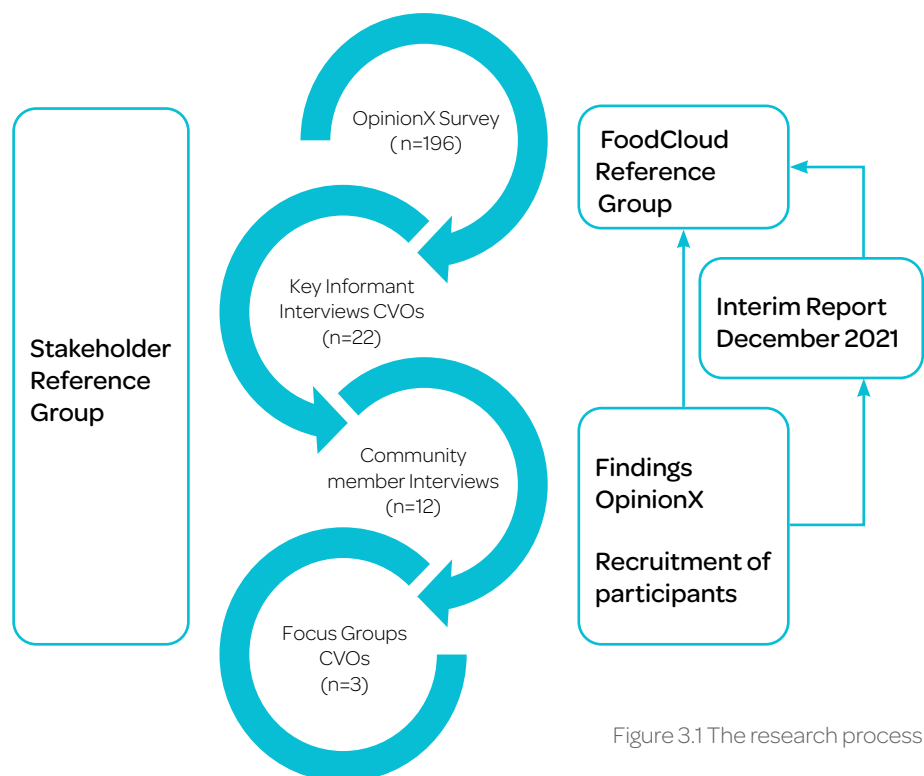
Stakeholder Reference Group

OpinionX Survey ( n=196)

Key Informant Interviews CVOs (n=22)

Community member Interviews (n=12)

Focus Groups CVOs (n=3)

FoodCloud Reference Group

Interim Report December 2021

Findings OpinionX

Recruitment of participants

Figure 3.1 The research process